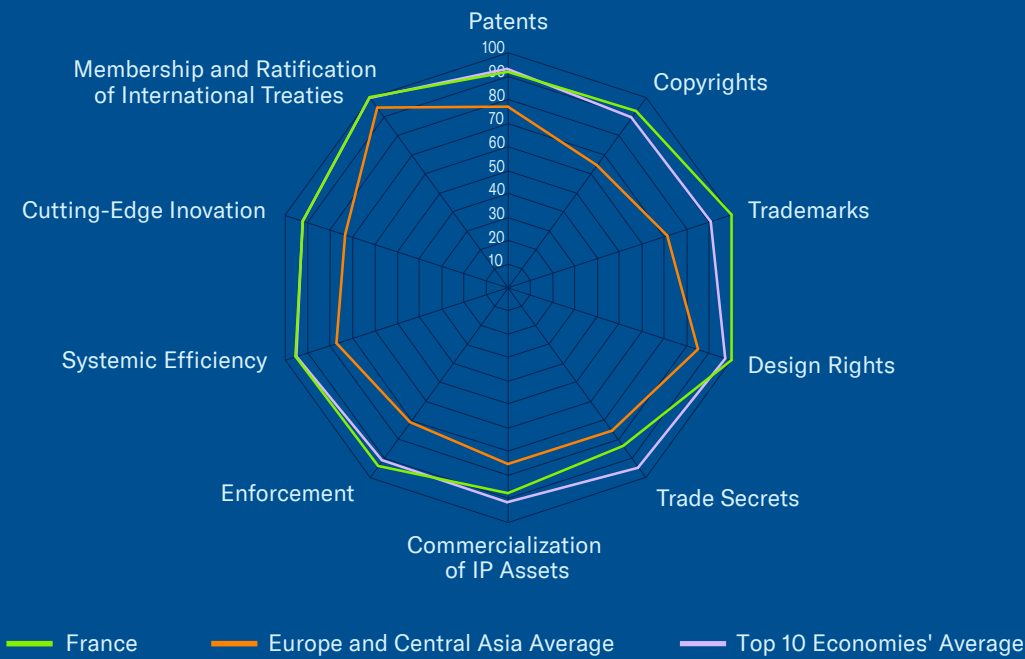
Patents
100
90
80
70
60
50
40
30
20
10
Copyrights
Trademarks
Design Rights
Trade Secrets
Commercialization of IP Assets
Enforcement
Systemic Efficiency
Cutting-Edge Inovation
Membership and Ratification of International Treaties

France
Europe and Central Asia Average
Top 10 Economies' Average